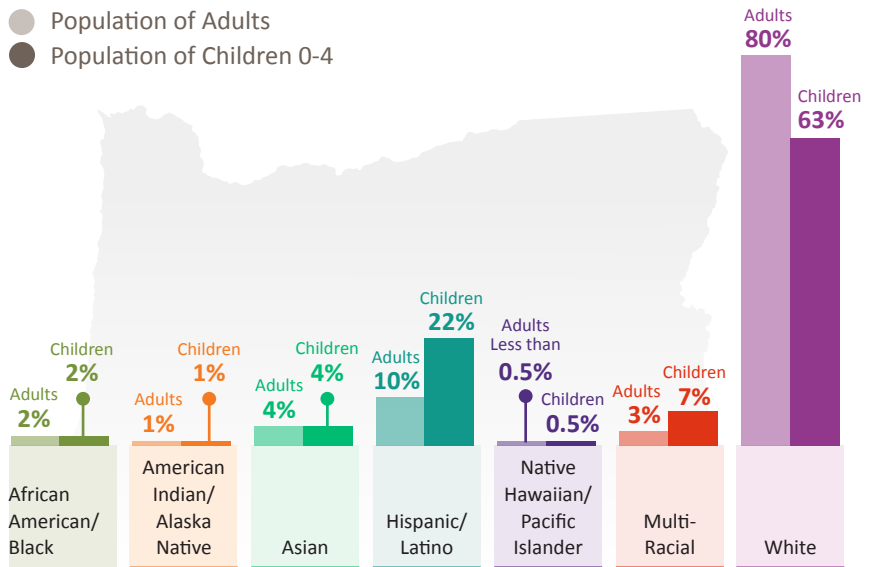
Population of Adults
Population of Children 0-4

Adults
2%
Children
2%
African American/ Black

Adults
1%
Children
1%
American Indian/ Alaska Native

Adults
4%
Children
4%
Asian

Adults
10%
Children
22%
Hispanic/ Latino

Adults
Less than
0.5%
Children
0.5%
Native Hawaiian/ Pacific Islander

Adults
3%
Children
7%
Multi-Racial

Adults
80%
Children
63%
White